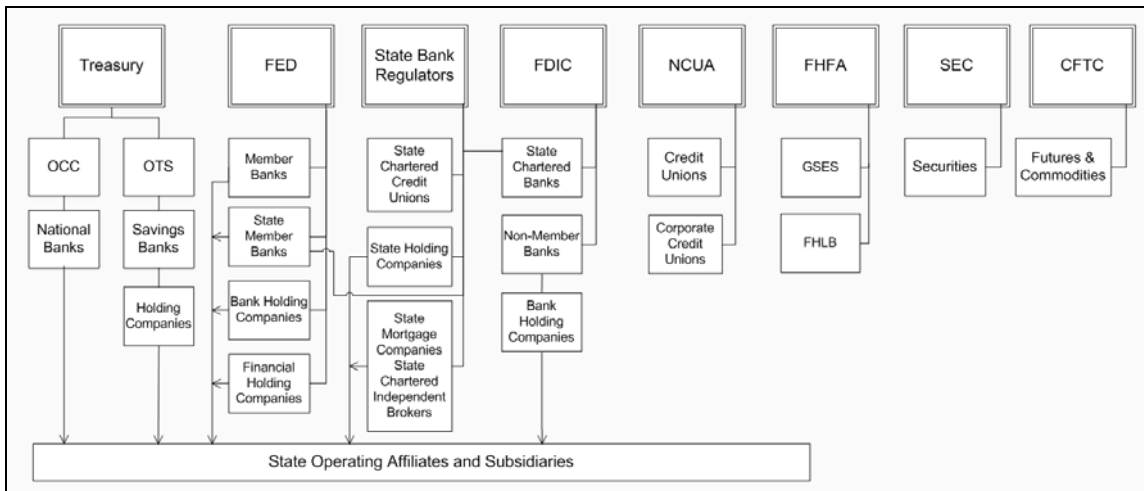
Treasury

FED

State Bank Regulators

FDIC

NCUA

FHFA

SEC

CFTC

OCC

OTS

National Banks

Savings Banks

Holding Companies

Member Banks

State Member Banks

Bank Holding Companies

Financial Holding Companies

State Chartered Credit Unions

State Holding Companies

State Mortgage Companies State Chartered Independent Brokers

State Chartered Banks

Non-Member Banks

Bank Holding Companies

Credit Unions

Corporate Credit Unions

GSES

FHLB

Securities

Futures & Commodities

State Operating Affiliates and Subsidiaries